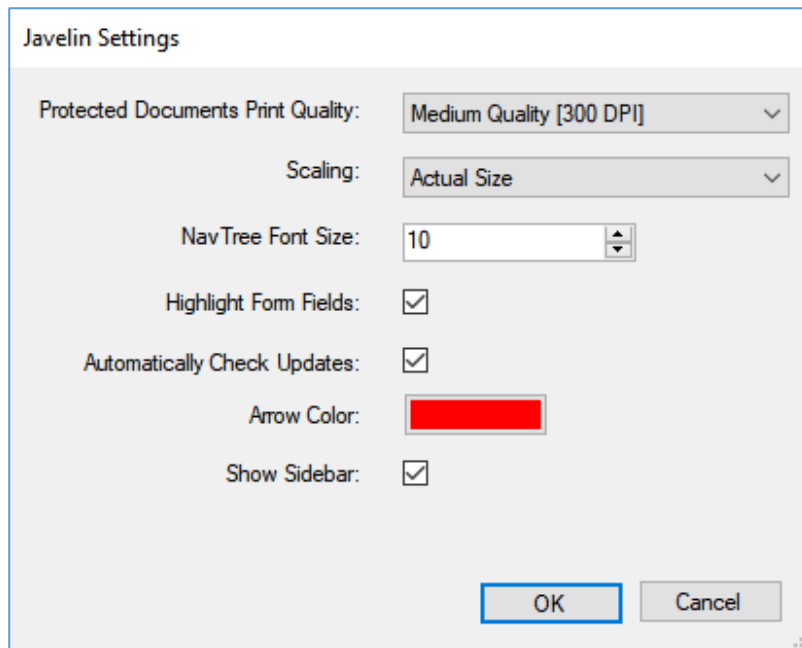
Javelin Settings

Protected Documents Print Quality: Medium Quality [300 DPI]

Scaling: Actual Size

NavTree Font Size: 10

Highlight Form Fields:

Automatically Check Updates:

Arrow Color:

Show Sidebar:

OK

Cancel